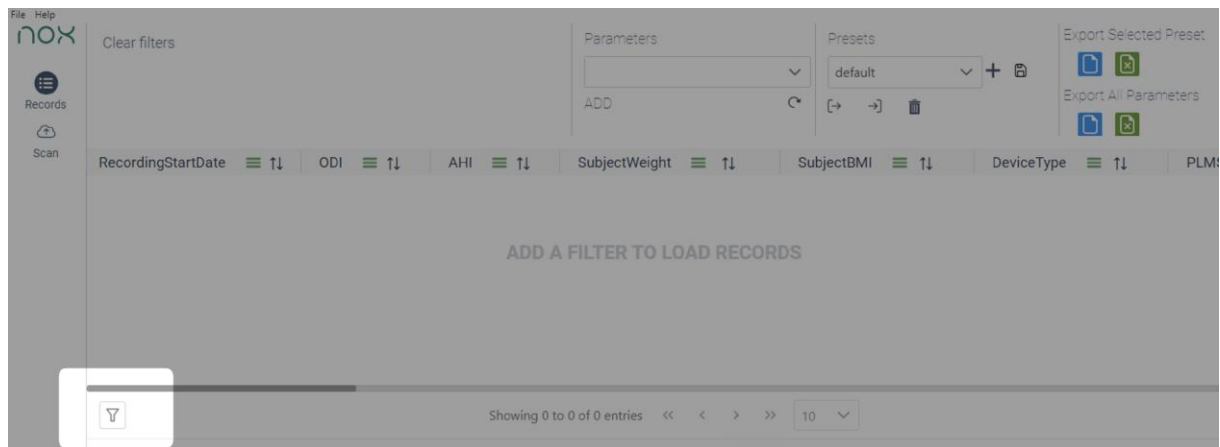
File Help
nox

Records

Scan

Clear filters

Parameters

ADD

Presets

default

Export Selected Preset

Export All Parameters

RecordingStartDate | ODI | AHI | SubjectWeight | SubjectBMI | DeviceType | PLMS

ADD A FILTER TO LOAD RECORDS

Showing 0 to 0 of 0 entries « ‹ › » 10